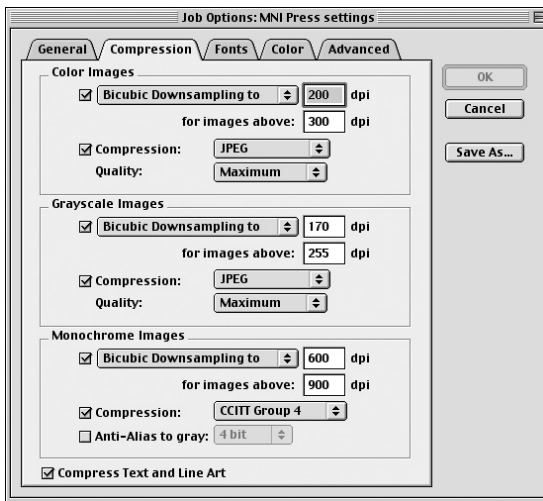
Job Options: MNI Press settings

General | Compression | Fonts | Color | Advanced

Color Images

☑ Bicubic Downsampling to 200 dpi

for images above: 300 dpi

☑ Compression: JPEG

Quality: Maximum

Grayscale Images

☑ Bicubic Downsampling to 170 dpi

for images above: 255 dpi

☑ Compression: JPEG

Quality: Maximum

Monochrome Images

☑ Bicubic Downsampling to 600 dpi

for images above: 900 dpi

☑ Compression: CCITT Group 4

☐ Anti-Alias to gray: 4 bit

☑ Compress Text and Line Art

OK

Cancel

Save As...